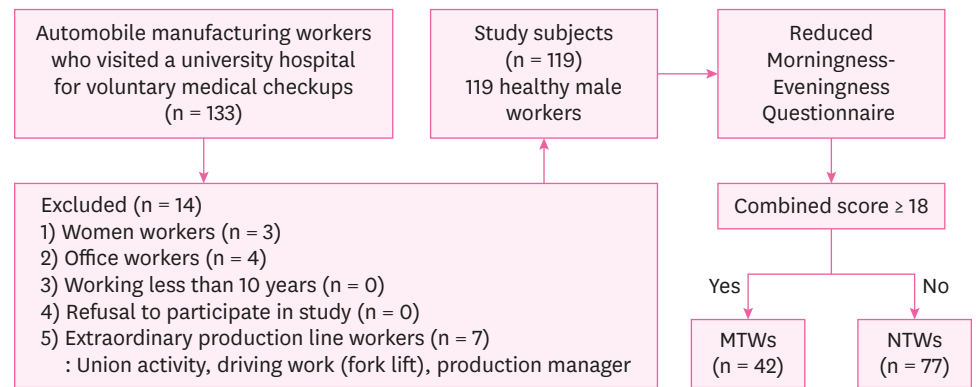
Automobile manufacturing workers who visited a university hospital for voluntary medical checkups (n = 133)

Study subjects (n = 119) 119 healthy male workers

Reduced Morningness-Eveningness Questionnaire

Excluded (n = 14)
1) Women workers (n = 3)
2) Office workers (n = 4)
3) Working less than 10 years (n = 0)
4) Refusal to participate in study (n = 0)
5) Extraordinary production line workers (n = 7)
: Union activity, driving work (fork lift), production manager

Combined score ≥ 18

Yes

No

MTWs (n = 42)

NTWs (n = 77)